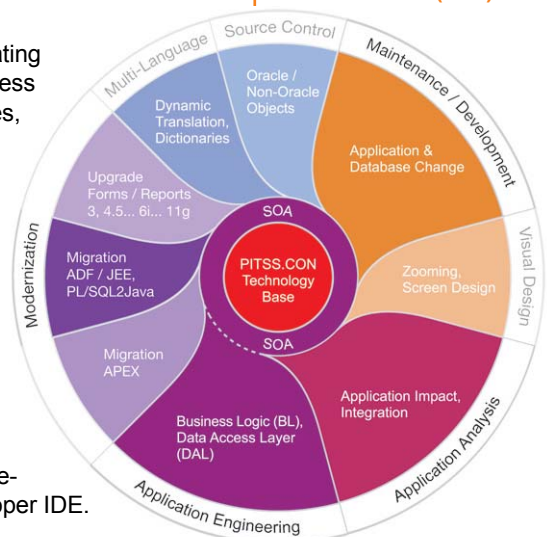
ating
ess
es,

Source Control
Multi-Language
Maintenance / Development
Visual Design
Application Analysis
Application Engineering
Modernization

Oracle / Non-Oracle Objects

Dynamic Translation, Dictionaries

Application & Database Change

Upgrade Forms / Reports 3, 4.5... 6i... 11g

SOA

PITSS.CON Technology Base

SOA

Zooming, Screen Design

Migration ADF / JEE, PL/SQL2Java

Migration APEX

Application Impact, Integration

Business Logic (BL), Data Access Layer (DAL)

e-
oper IDE.